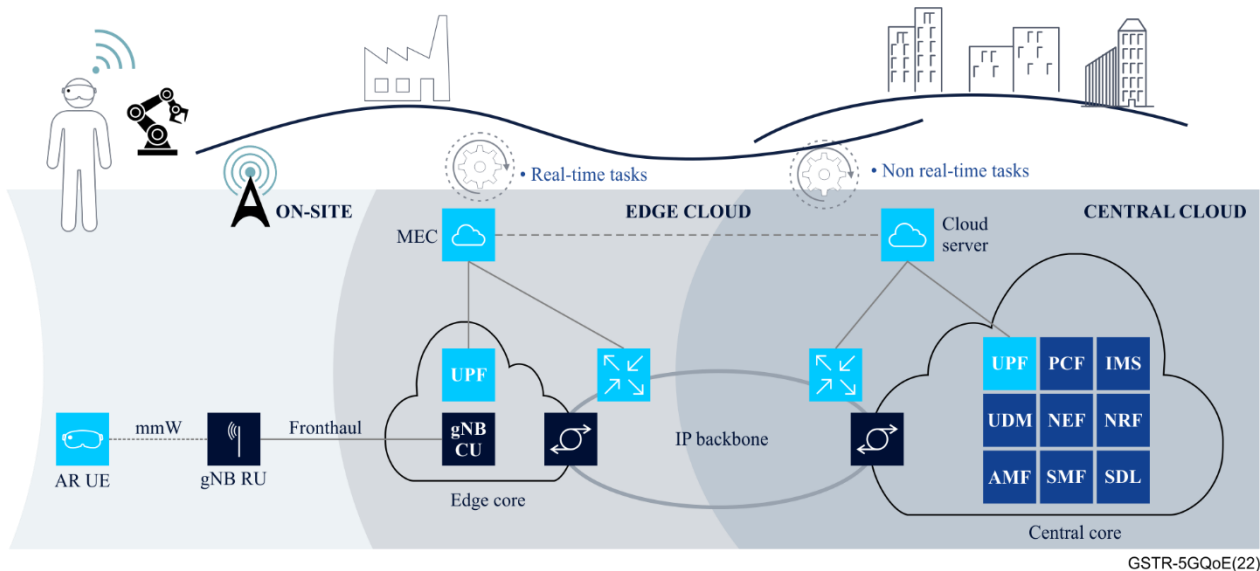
• Real-time tasks

• Non real-time tasks

ON-SITE

EDGE CLOUD

CENTRAL CLOUD

MEC

Cloud server

UPF

UPF

PCF

IMS

UDM

NEF

NRF

AMF

SMF

SDL

AR UE

mmW

gNB RU

Fronthaul

gNB CU

IP backbone

Edge core

Central core

GSTR-5GQoE(22)